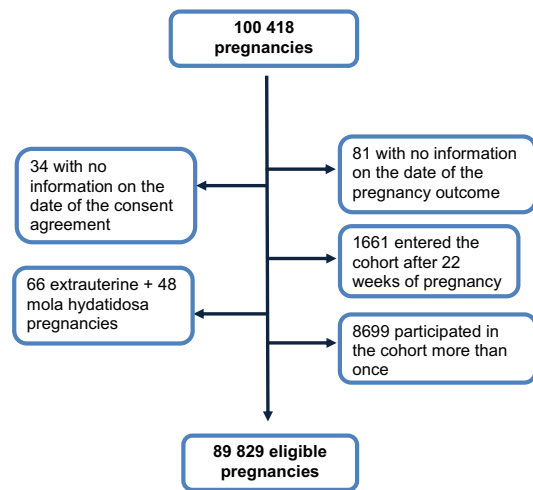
100 418 pregnancies

34 with no information on the date of the consent agreement

81 with no information on the date of the pregnancy outcome

1661 entered the cohort after 22 weeks of pregnancy

66 extrauterine + 48 mola hydatidosa pregnancies

8699 participated in the cohort more than once

89 829 eligible pregnancies